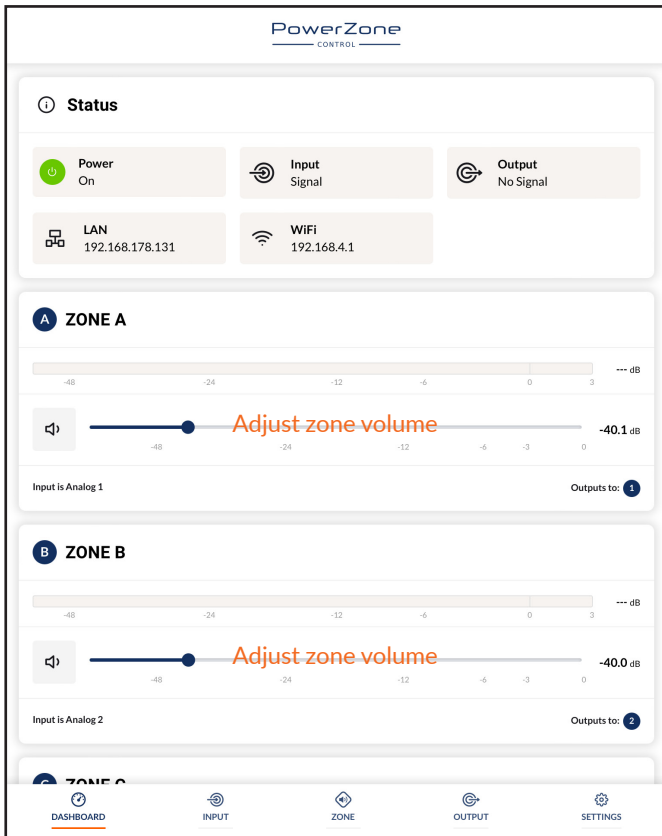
PowerZone
CONTROL

Status

Power
On

Input
Signal

Output
No Signal

LAN
192.168.178.131

WiFi
192.168.4.1

A ZONE A

--- dB

-48 -24 -12 -6 0 3

Adjust zone volume

-40.1 dB

-48 -24 -12 -6 -3 0

Input is Analog 1

Outputs to: 1

B ZONE B

--- dB

-48 -24 -12 -6 0 3

Adjust zone volume

-40.0 dB

-48 -24 -12 -6 -3 0

Input is Analog 2

Outputs to: 2

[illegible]

DASHBOARD INPUT ZONE OUTPUT SETTINGS